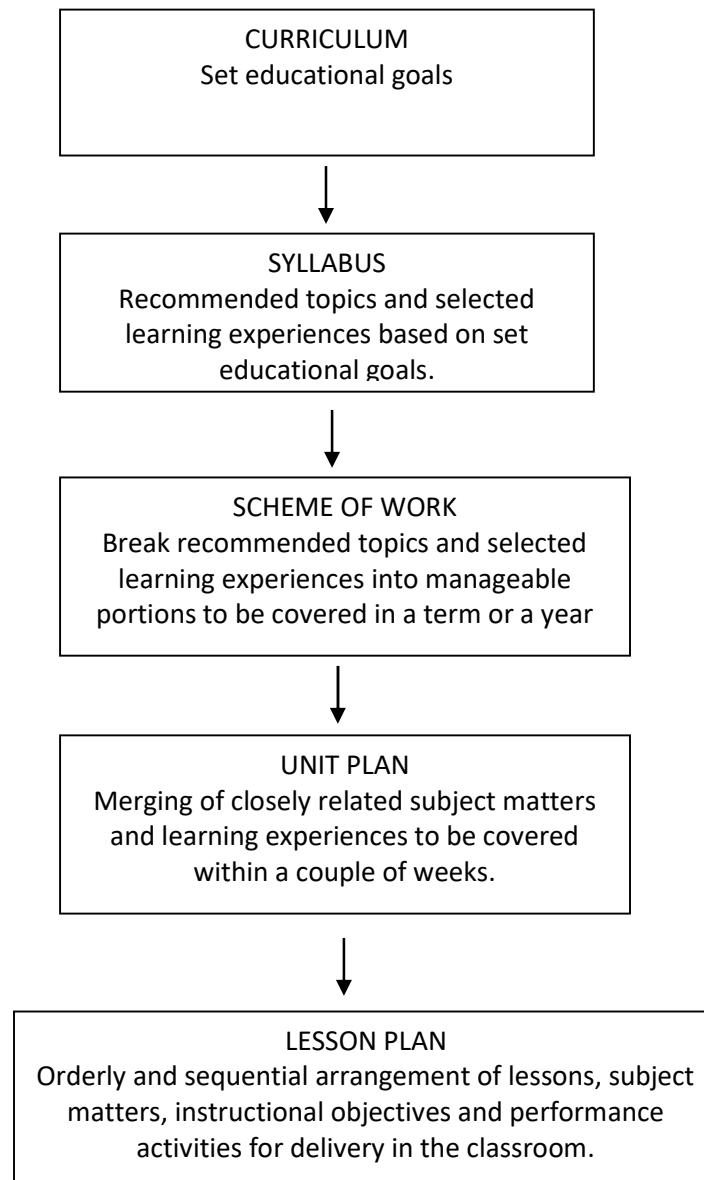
CURRICULUM
Set educational goals

SYLLABUS
Recommended topics and selected learning experiences based on set educational goals.

SCHEME OF WORK
Break recommended topics and selected learning experiences into manageable portions to be covered in a term or a year

UNIT PLAN
Merging of closely related subject matters and learning experiences to be covered within a couple of weeks.

LESSON PLAN
Orderly and sequential arrangement of lessons, subject matters, instructional objectives and performance activities for delivery in the classroom.